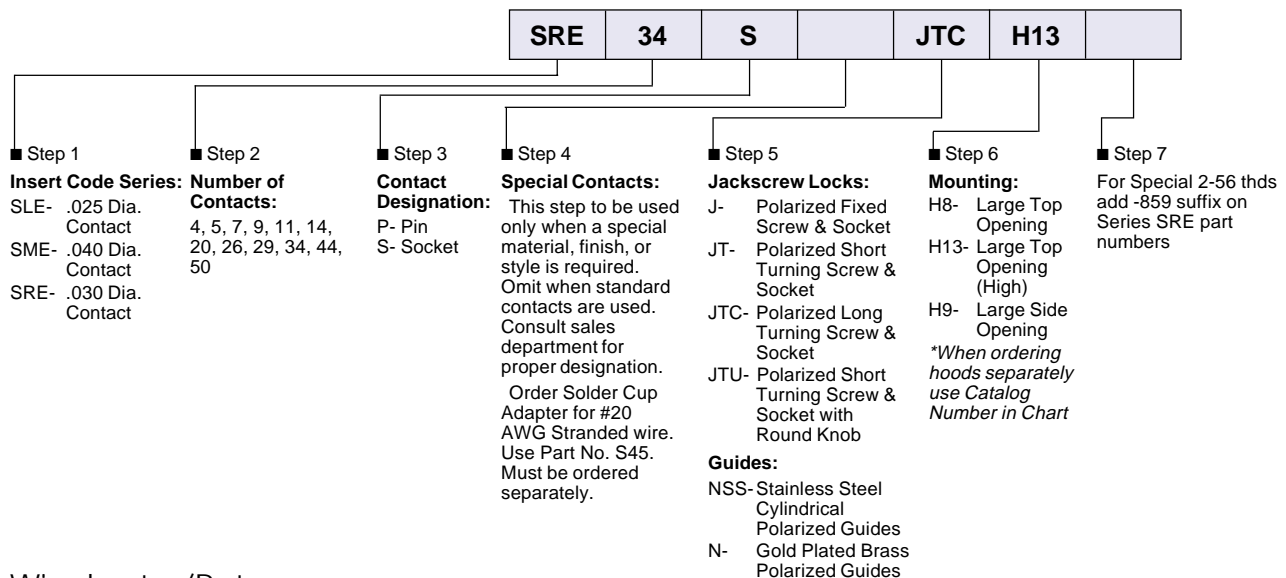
| SRE | 34 | S | | JTC | H13 | |
|---|---|---|---|---|---|---|

■ Step 1

Insert Code Series:
SLE- .025 Dia. Contact
SME- .040 Dia. Contact
SRE- .030 Dia. Contact

■ Step 2

Number of Contacts:
4, 5, 7, 9, 11, 14, 20, 26, 29, 34, 44, 50

■ Step 3

Contact Designation:
P- Pin
S- Socket

■ Step 4

Special Contacts:
This step to be used only when a special material, finish, or style is required. Omit when standard contacts are used. Consult sales department for proper designation.

Order Solder Cup Adapter for #20 AWG Stranded wire. Use Part No. S45. Must be ordered separately.

■ Step 5

Jackscrew Locks:
J- Polarized Fixed Screw & Socket
JT- Polarized Short Turning Screw & Socket
JTC- Polarized Long Turning Screw & Socket
JTU- Polarized Short Turning Screw & Socket with Round Knob

Guides:
NSS- Stainless Steel Cylindrical Polarized Guides
N- Gold Plated Brass Polarized Guides

■ Step 6

Mounting:
H8- Large Top Opening
H13- Large Top Opening (High)
H9- Large Side Opening
*When ordering hoods separately use Catalog Number in Chart

■ Step 7

For Special 2-56 thds add -859 suffix on Series SRE part numbers